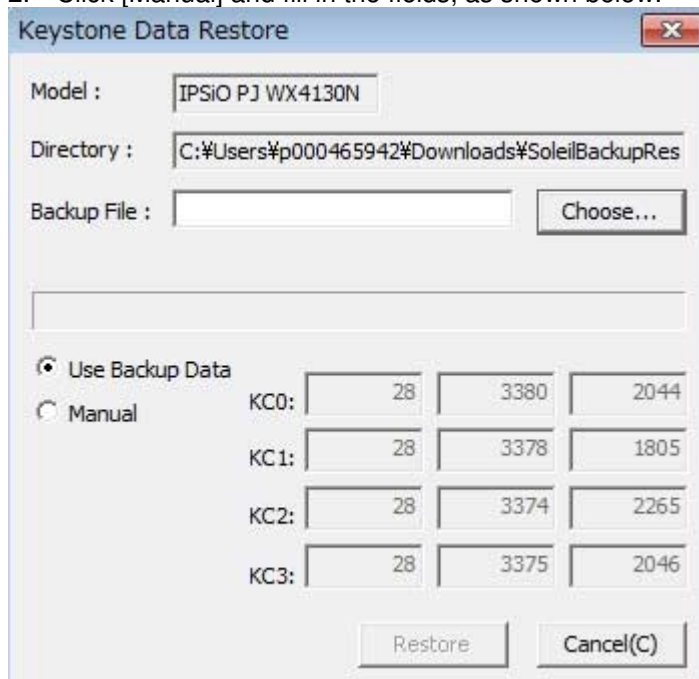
2. Click [Manual] and fill in the fields, as shown below.

Keystone Data Restore

Model : IPSiO PJ WX4130N

Directory : C:¥Users¥p000465942¥Downloads¥SoleilBackupRes

Backup File :

Choose...

Use Backup Data

Manual

| | | | |
|---|---|---|---|
| KC0: | 28 | 3380 | 2044 |
| KC1: | 28 | 3378 | 1805 |
| KC2: | 28 | 3374 | 2265 |
| KC3: | 28 | 3375 | 2046 |

Restore

Cancel(C)